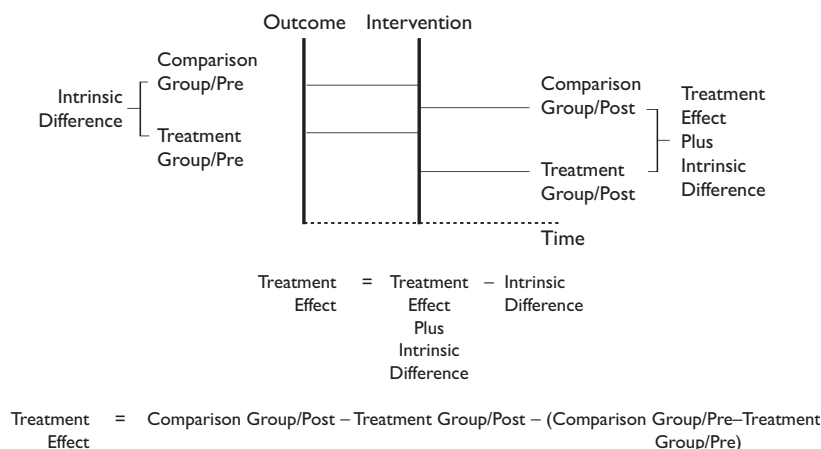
Outcome Intervention

Comparison Group/Pre

Intrinsic Difference

Treatment Group/Pre

Comparison Group/Post

Treatment Group/Post

Treatment Effect Plus Intrinsic Difference

Time

Treatment Effect = Treatment Effect Plus Intrinsic Difference – Intrinsic Difference

Treatment Effect = Comparison Group/Post – Treatment Group/Post – (Comparison Group/Pre–Treatment Group/Pre)